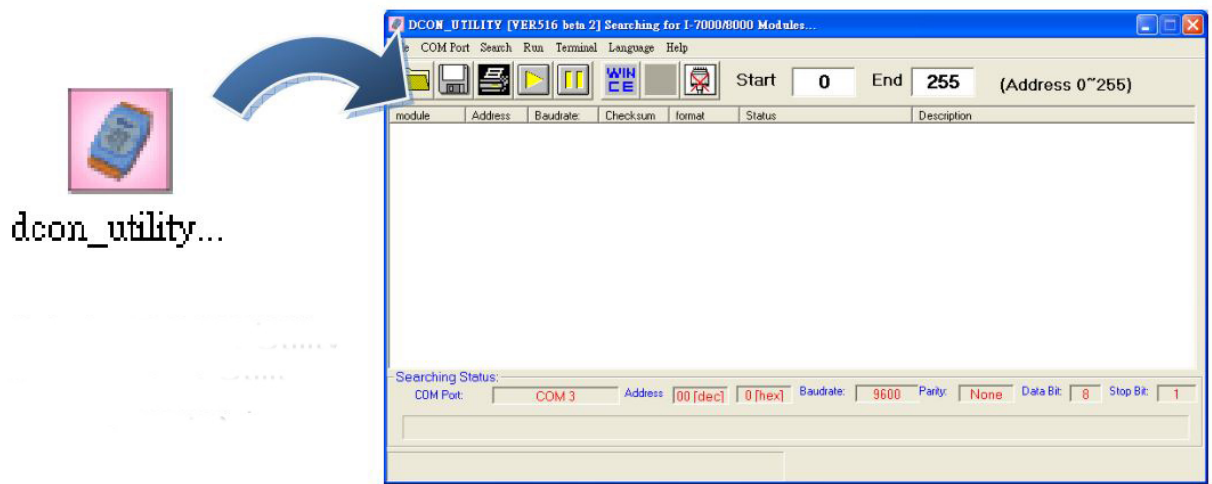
dcon_utility...

DCON_UTILITY [VER516 beta 2] Searching for I-7000/8000 Modules...

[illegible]e COM Port Search Run Terminal Language Help

WIN CE

Start 0 End 255 (Address 0~255)

| module | Address | Baudrate: | Checksum | format | Status | Description |
|---|---|---|---|---|---|---|

Searching Status:
COM Port: COM 3 Address 00 [dec] 0 [hex] Baudrate: 9600 Parity: None Data Bit: 8 Stop Bit: 1